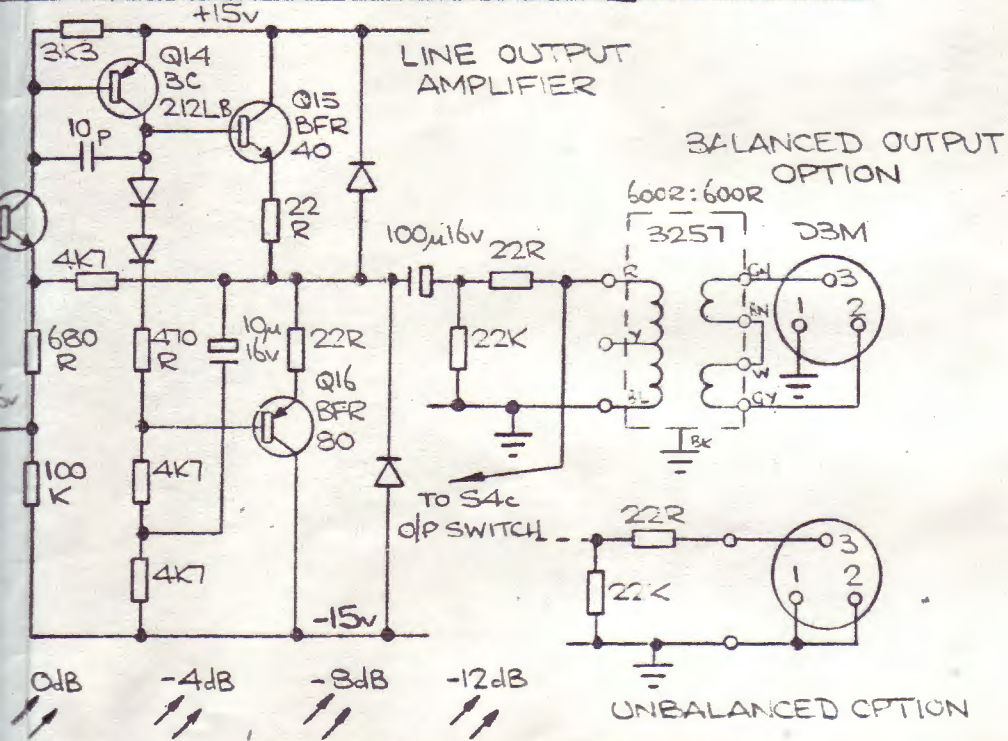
+15v

3K3

Q14
BC
212LB

Q15
BFR
40

LINE OUTPUT
AMPLIFIER

BALANCED OUTPUT
OPTION

10p

22
R

600Ω:600R

3257

DBM

100μ16v

22R

4K7

680
R

470
R

10μ
16v

22R

22K

Q16
BFR
80

R

Y

BL

GN

BN

W

GY

3

1

2

BK

100
K

4K7

4K7

TO S4c
O/P SWITCH

22R

3

22K

1

2

-15v

0dB

-4dB

-8dB

-12dB

UNBALANCED OPTION